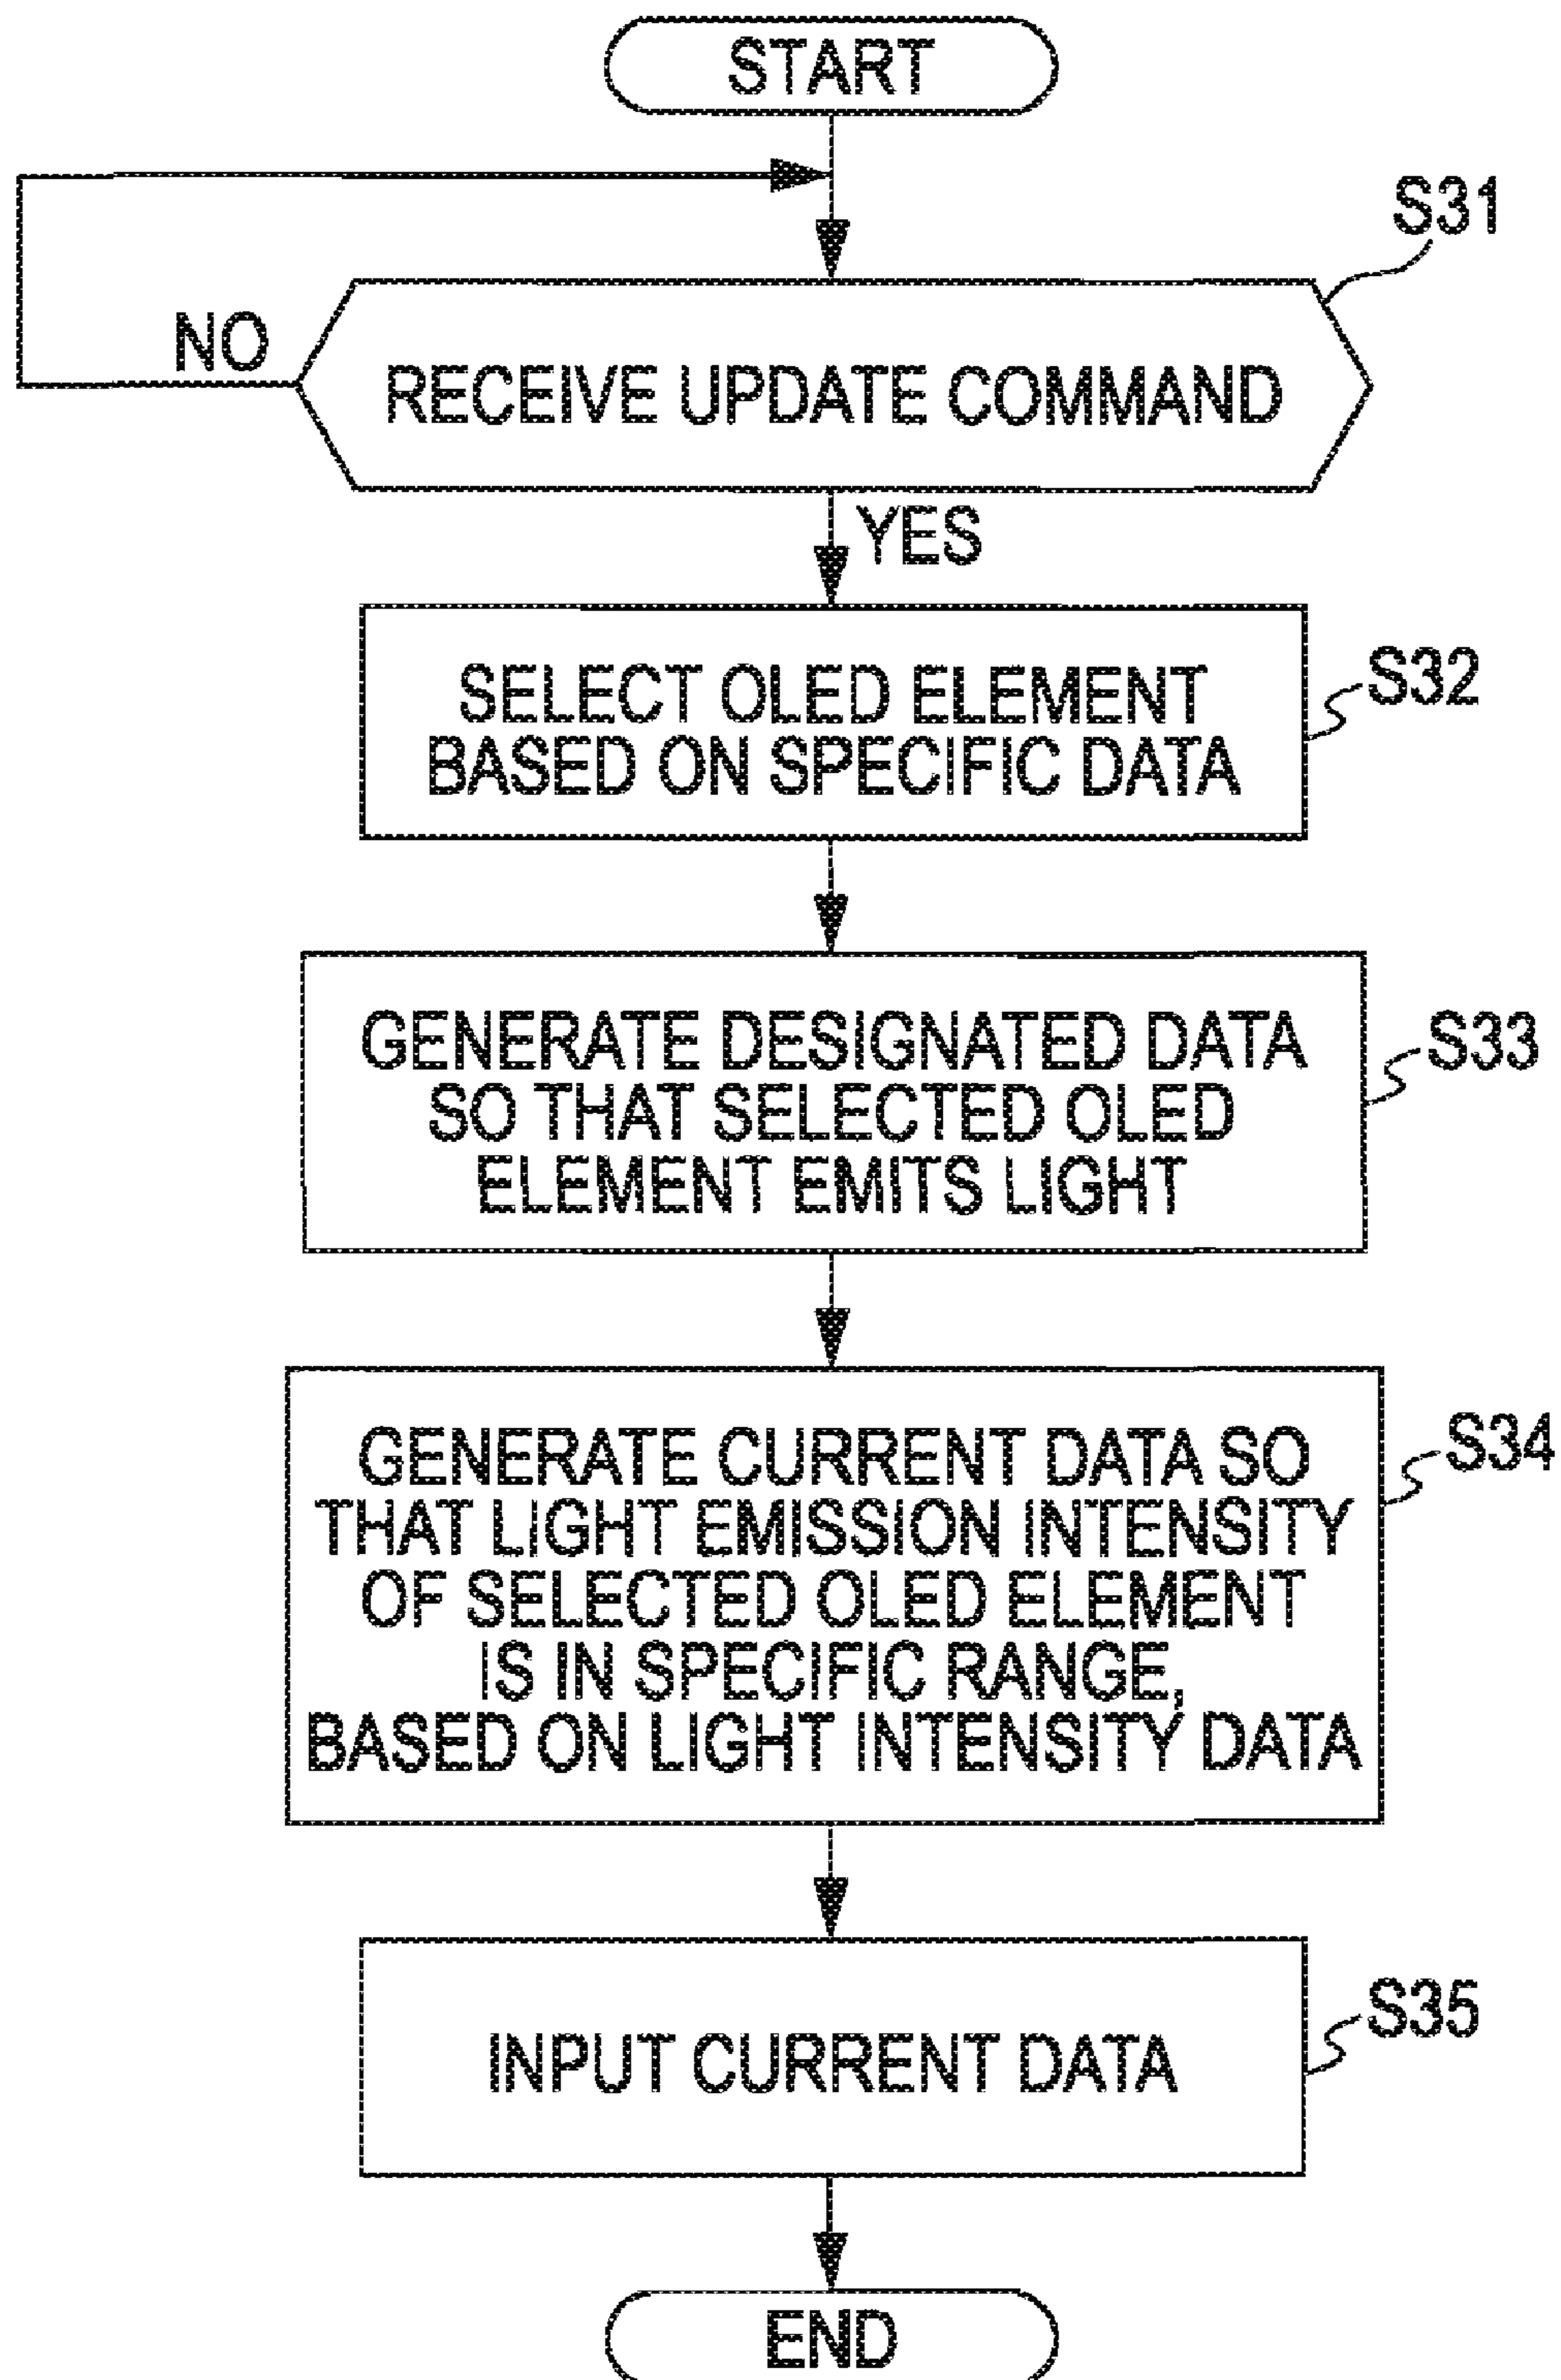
START

S31

NO

RECEIVE UPDATE COMMAND

YES

SELECT OLED ELEMENT BASED ON SPECIFIC DATA

S32

GENERATE DESIGNATED DATA SO THAT SELECTED OLED ELEMENT EMITS LIGHT

S33

GENERATE CURRENT DATA SO THAT LIGHT EMISSION INTENSITY OF SELECTED OLED ELEMENT IS IN SPECIFIC RANGE, BASED ON LIGHT INTENSITY DATA

S34

INPUT CURRENT DATA

S35

END